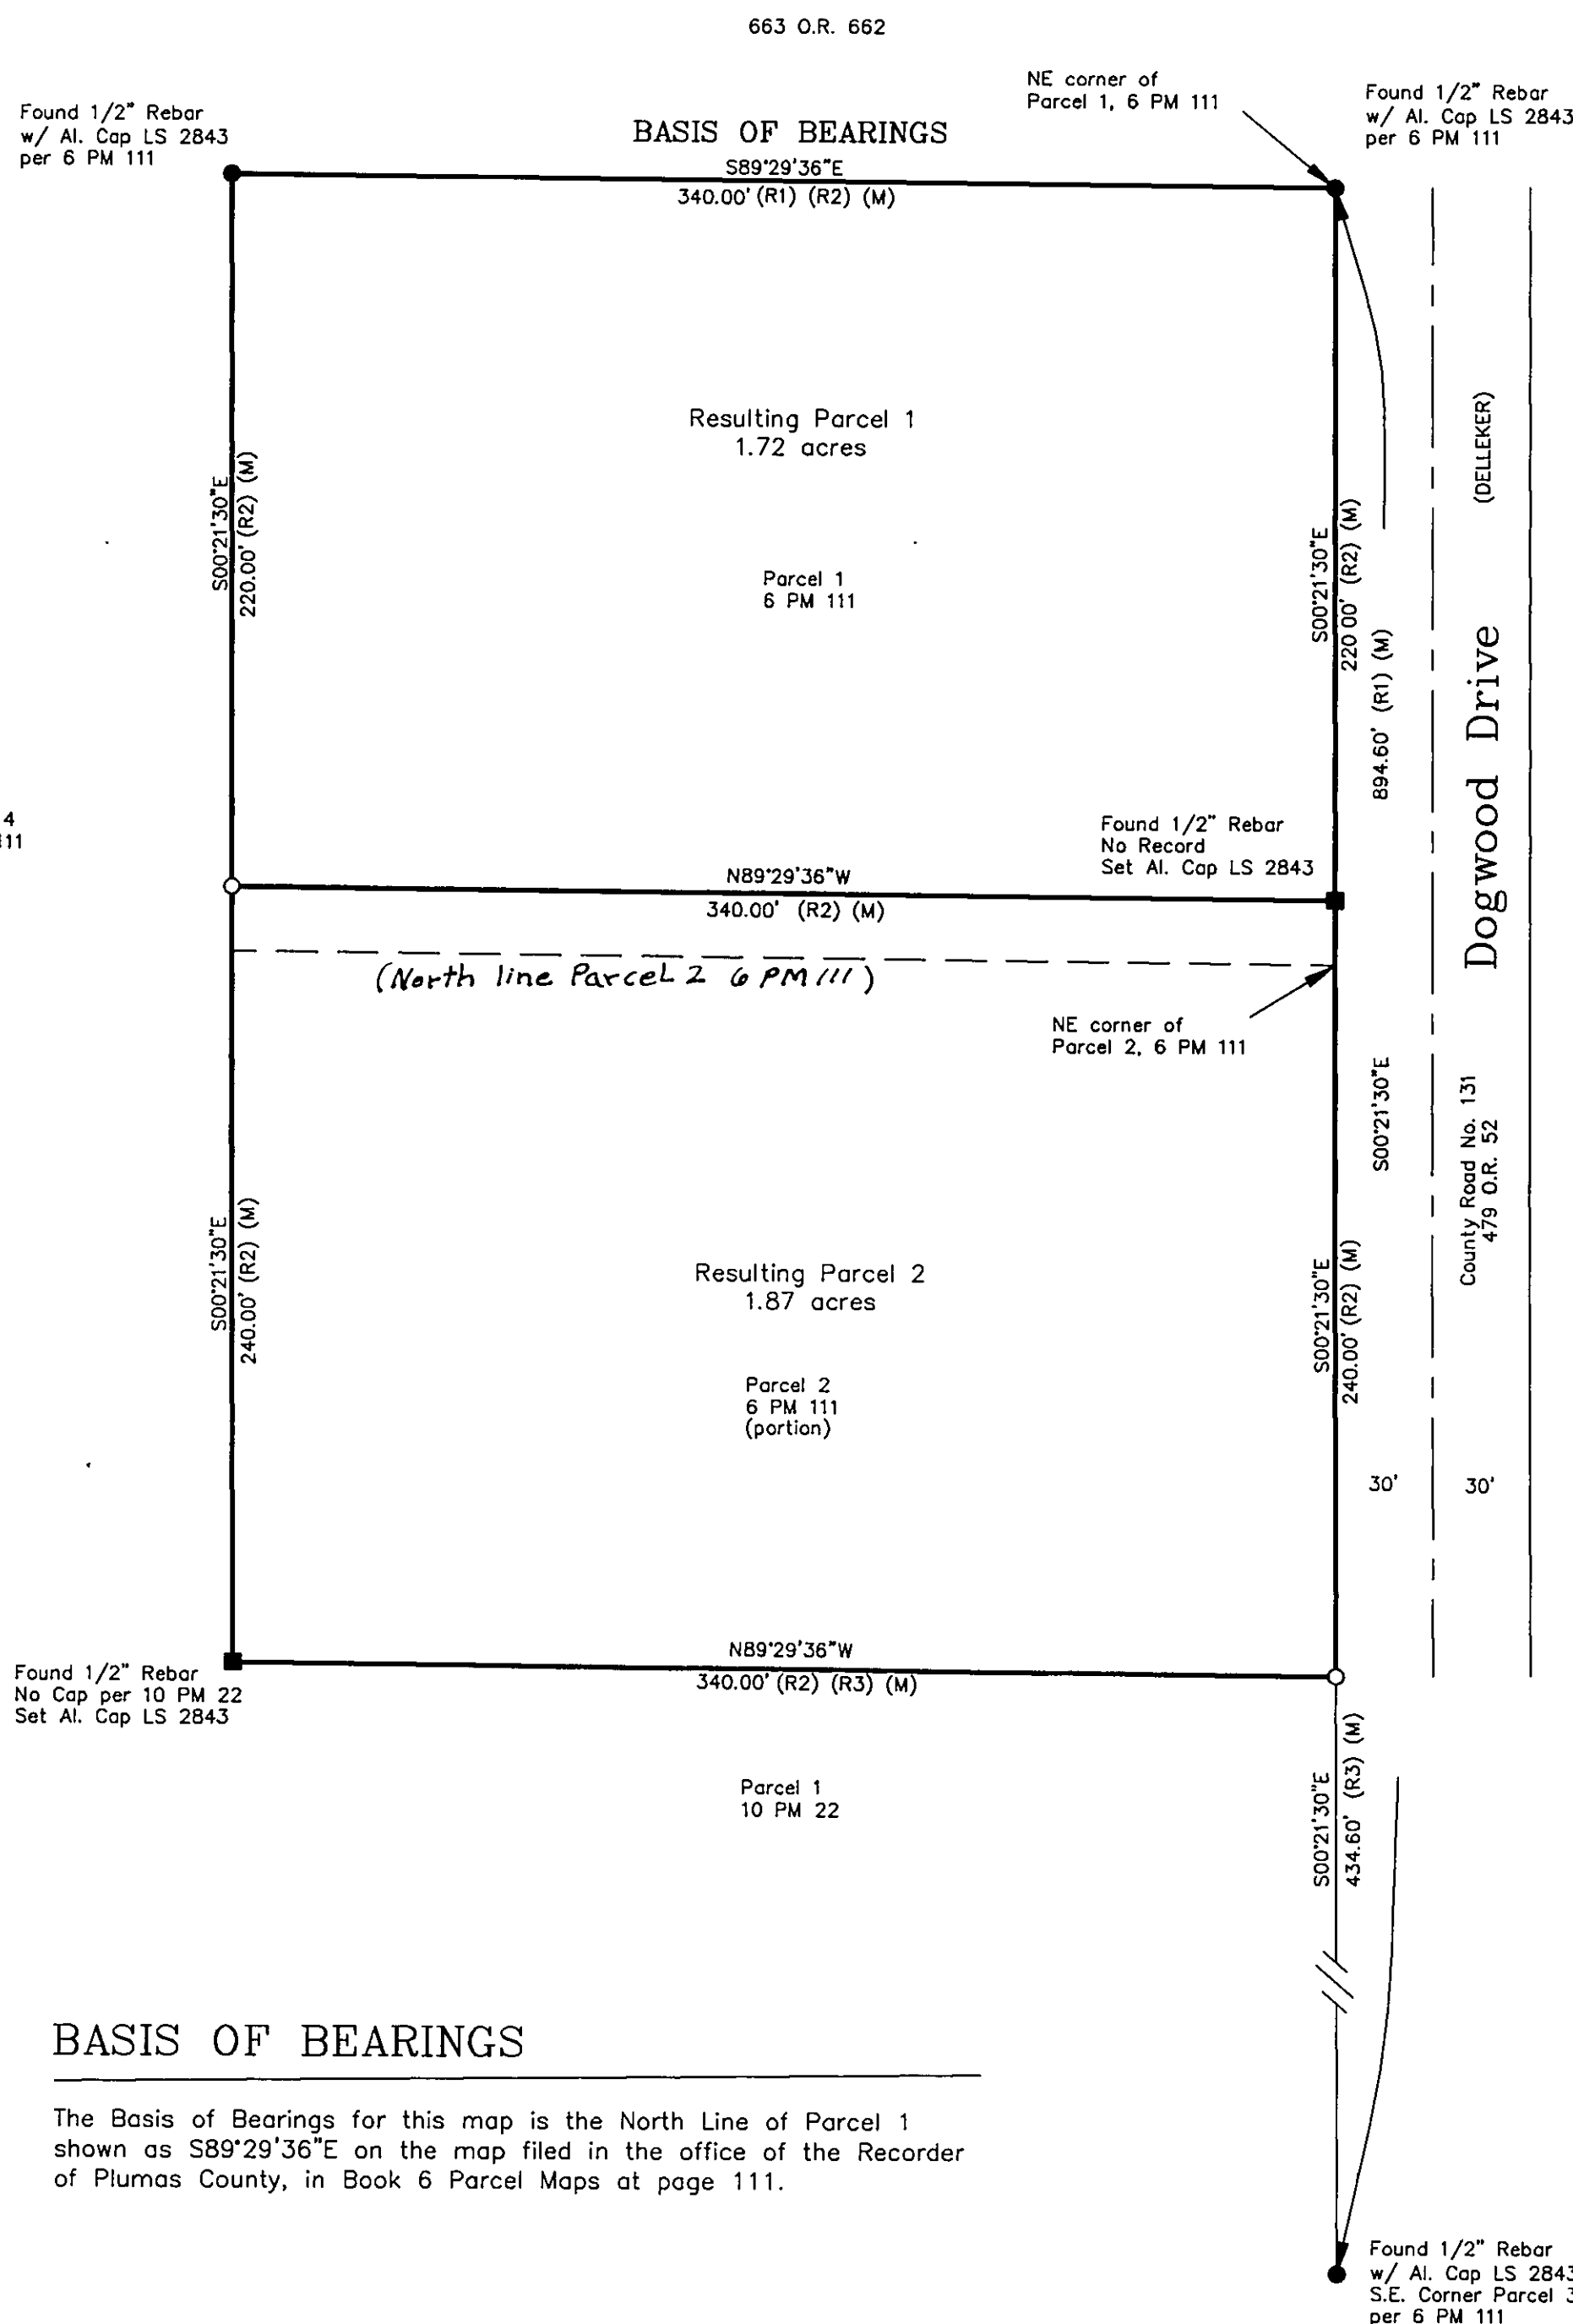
663 O.R. 662

Found 1/2" Rebar
w/ Al. Cap LS 2843
per 6 PM 111

BASIS OF BEARINGS
S89°29'36"E
340.00' (R1) (R2) (M)

NE corner of
Parcel 1, 6 PM 111

Found 1/2" Rebar
w/ Al. Cap LS 2843
per 6 PM 111

Resulting Parcel 1
1.72 acres

Parcel 1
6 PM 111

S00°21'30"E
220.00' (R2) (M)

S00°21'30"E
220.00' (R2) (M)

894.60' (R1) (M)

(DELLEKER)

Dogwood Drive

4
11

Found 1/2" Rebar
No Record
Set Al. Cap LS 2843

N89°29'36"W
340.00' (R2) (M)

(North line Parcel 2 6 PM 111)

NE corner of
Parcel 2, 6 PM 111

S00°21'30"E

County Road No. 131
479 O.R. 52

Resulting Parcel 2
1.87 acres

Parcel 2
6 PM 111
(portion)

S00°21'30"E
240.00' (R2) (M)

S00°21'30"E
240.00' (R2) (M)

30'

30'

Found 1/2" Rebar
No Cap per 10 PM 22
Set Al. Cap LS 2843

N89°29'36"W
340.00' (R2) (R3) (M)

Parcel 1
10 PM 22

S00°21'30"E
434.60' (R3) (M)

BASIS OF BEARINGS

The Basis of Bearings for this map is the North Line of Parcel 1 shown as S89°29'36"E on the map filed in the office of the Recorder of Plumas County, in Book 6 Parcel Maps at page 111.

Found 1/2" Rebar
w/ Al. Cap LS 284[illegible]
S.E. Corner Parcel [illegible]
per 6 PM 111